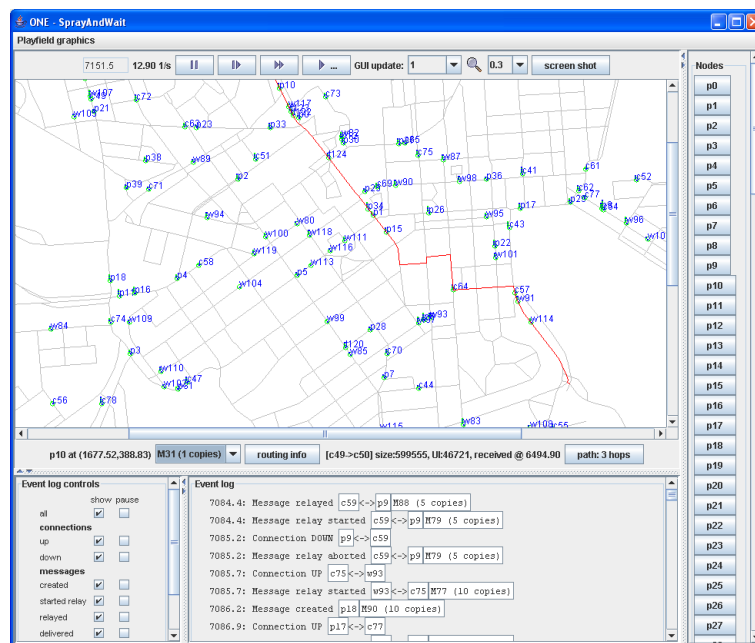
ONE - SprayAndWait

Playfield graphics

7151.5 12.90 1/s GUI update: 1 0.3 screen shot

Nodes
p0
p1
p2
p3
p4
p5
p6
p7
p8
p9
p10
p11
p12
p13
p14
p15
p16
p17
p18
p19
p20
p21
p22
p23
p24
p25
p26
p27

p10 w107 c72 w105 w21 c63 c23 p33 c73 w117 w82 w30 c38 w89 c51 p124 p86 c75 p87 c61 c71 p39 p2 c29 w91 w90 w98 p36 c41 c52 c62 p20 w77 p34 p1 p26 w95 c17 w94 w80 w118 p111 p15 c43 w100 w116 w119 w113 p22 w101 w96 p18 c58 c4 w104 p5 p64 c57 w91 p19 p16 c74 w109 w84 w99 c28 w93 w114 p3 p120 w85 c70 w110 w108 p7 c81 c47 c44 c56 c78 w83 w115 w103 c55

p10 at (1677.52,388.83) M31 (1 copies) routing info [c49->c50] size:599555, UI:46721, received @ 6494.90 path: 3 hops

Event log controls
show pause
all
connections
up
down
messages
created
started relay
relayed
delivered

Event log
7084.4: Message relayed c59<->p9 M88 (5 copies)
7084.4: Message relay started c59<->p9 M79 (5 copies)
7085.2: Connection DOWN p9<->c59
7085.2: Message relay aborted c59<->p9 M79 (5 copies)
7085.7: Connection UP c75<->w93
7085.7: Message relay started w93<->c75 M77 (10 copies)
7086.2: Message created p18 M90 (10 copies)
7086.9: Connection UP p17<->c77